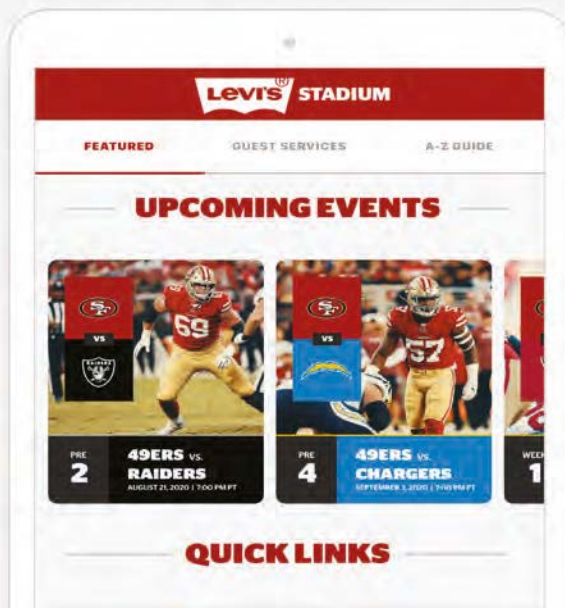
LEVI'S® STADIUM

FEATURED
GUEST SERVICES
A-Z GUIDE

UPCOMING EVENTS

SF
VS
RAIDERS
69

PRE
2
49ERS VS.
RAIDERS
AUGUST 21, 2020 | 7:00 PM PT

SF
VS
57

PRE
4
49ERS VS.
CHARGERS
SEPTEMBER 3, 2020 | 7:00 PM PT

WEEK
1

QUICK LINKS